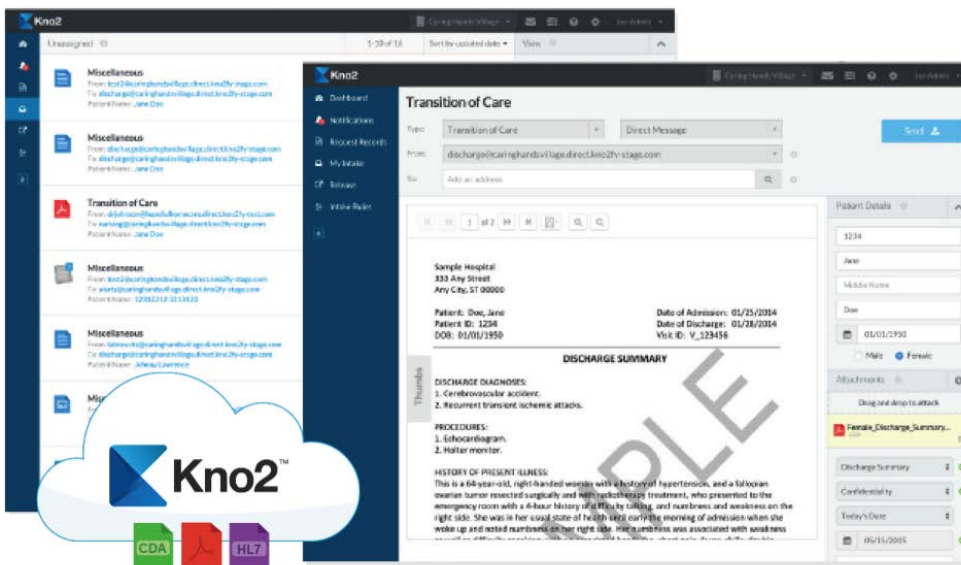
Kno2

Caring Hands Village

Unassigned

1-10 of 16

Sort by updated date

View

Miscellaneous
From: test2@caringhandsvillage.direct.kno2fy-stage.com
To: discharge@caringhandsvillage.direct.kno2fy-stage.com
Patient Name: Jane Doe

Miscellaneous
From: discharge@caringhandsvillage.direct.kno2fy-stage.com
To: discharge@caringhandsvillage.direct.kno2fy-stage.com
Patient Name: Jane Doe

Transition of Care
From: drjohnson@hopefulhomesmed.direct.kno2fy-test.com
To: nursing@caringhandsvillage.direct.kno2fy-stage.com
Patient Name: Jane Doe

Miscellaneous
From: test2@caringhandsvillage.direct.kno2fy-stage.com
To: alerts@caringhandsvillage.direct.kno2fy-stage.com
Patient Name: 12312312 3213123

Miscellaneous
From: labresults@caringhandsvillage.direct.kno2fy-stage.com
To: discharge@caringhandsvillage.direct.kno2fy-stage.com
Patient Name: Johnny Lawrence

Mis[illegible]

Kno2

Caring Hands Village

Dashboard
Notifications
Request Records
My Intake
Release
Intake Point

Transition of Care

Type: Transition of Care
Direct Message
From: discharge@caringhandsvillage.direct.kno2fy-stage.com
To: Add an address

Send

1 of 2

Thumbs

Sample Hospital
333 Any Street
Any City, ST 00000

Patient: Doe, Jane
Patient ID: 1234
DOB: 01/01/1950

Date of Admission: 01/25/2014
Date of Discharge: 01/28/2014
Visit ID: V_123456

DISCHARGE SUMMARY

DISCHARGE DIAGNOSES:
1. Cerebrovascular accident.
2. Recurrent transient ischemic attacks.

PROCEDURES:
1. Echocardiogram.
2. Holter monitor.

HISTORY OF PRESENT ILLNESS:
This is a 64-year-old, right-handed woman with a history of hypertension, and a fallopian ovarian tumor resected surgically and with radiotherapy treatment, who presented to the emergency room with a 4-hour history of difficulty talking, and numbness and weakness on the right side. She was in her usual state of health until early the morning of admission when she woke up and noted numbness on her right side. Her numbness was associated with weakness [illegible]

SAMPLE

Patient Details

1234
Jane
Middle Name
Doe
01/01/1950
Male
Female

Attachments

Drag and drop to attach

Female_Discharge_Summary...

Discharge Summary
Confidentiality
Today's Date
05/15/2015

Kno2™

CDA
HL7